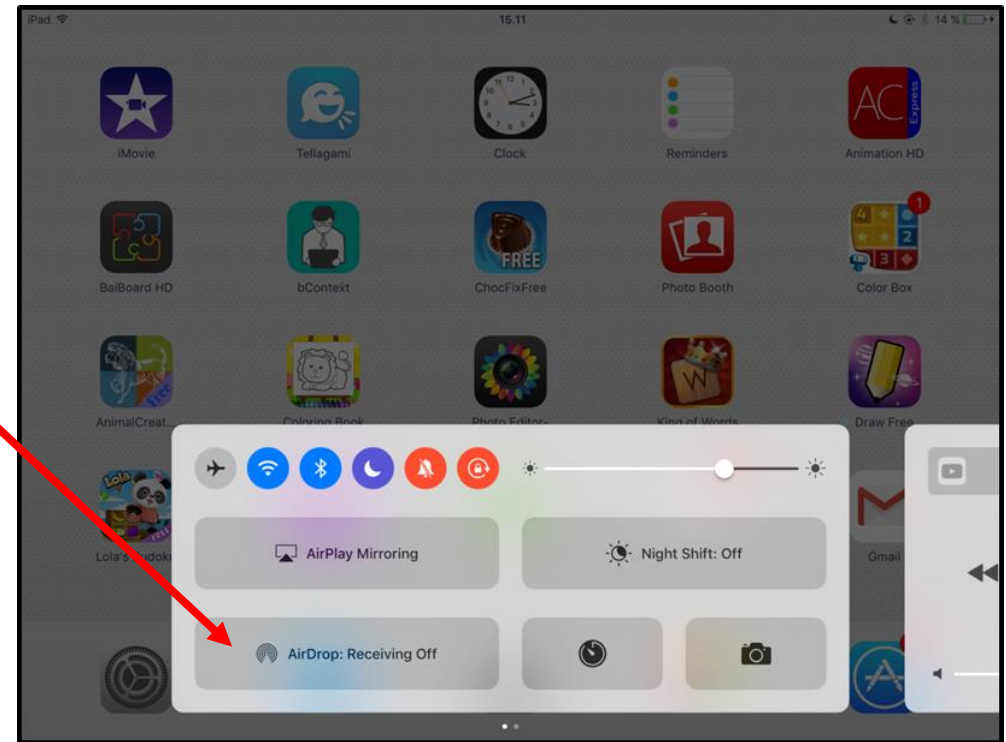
iPad
15.11
14 %

iMovie
Tellagami
Clock
Reminders
AC
Express
Animation HD

BaiBoard HD
bContext
FREE
ChocFixFree
Photo Booth
1
Color Box

AnimalCreat...
Coloring Book
Photo Editor-
King of Words
Draw Free

Lola
Lola's Sudoku
Gmail

AirPlay Mirroring
Night Shift: Off
AirDrop: Receiving Off